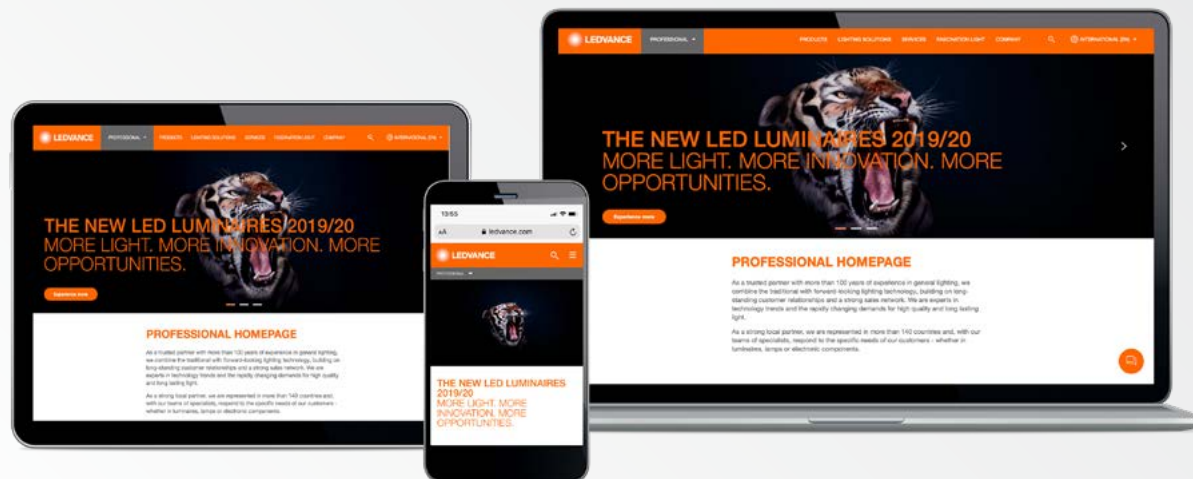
LEDVANCE PROFESSIONAL PRODUCTS LIGHTING SOLUTIONS SERVICES FASCINATION LIGHT COMPANY INTERNATIONAL (EN)

THE NEW LED LUMINAIRES 2019/20
MORE LIGHT. MORE INNOVATION. MORE OPPORTUNITIES.

Experience more

PROFESSIONAL HOMEPAGE

As a trusted partner with more than 100 years of experience in general lighting, we combine the traditional with forward-looking lighting technology, building on long-standing customer relationships and a strong sales network. We are experts in technology trends and the rapidly changing demands for high quality and long lasting light.

As a strong local partner, we are represented in more than 140 countries and, with our teams of specialists, respond to the specific needs of our customers - whether in luminaires, lamps or electronic components.

LEDVANCE PROFESSIONAL PRODUCTS LIGHTING SOLUTIONS SERVICES FASCINATION LIGHT COMPANY INTERNATIONAL (EN)

THE NEW LED LUMINAIRES 2019/20
MORE LIGHT. MORE INNOVATION. MORE OPPORTUNITIES.

Experience more

PROFESSIONAL HOMEPAGE

As a trusted partner with more than 100 years of experience in general lighting, we combine the traditional with forward-looking lighting technology, building on long-standing customer relationships and a strong sales network. We are experts in technology trends and the rapidly changing demands for high quality and long lasting light.

As a strong local partner, we are represented in more than 140 countries and, with our teams of specialists, respond to the specific needs of our customers - whether in luminaires, lamps or electronic components.

13:55
AA ledvance.com
LEDVANCE
PROFESSIONAL

THE NEW LED LUMINAIRES 2019/20
MORE LIGHT. MORE INNOVATION. MORE OPPORTUNITIES.